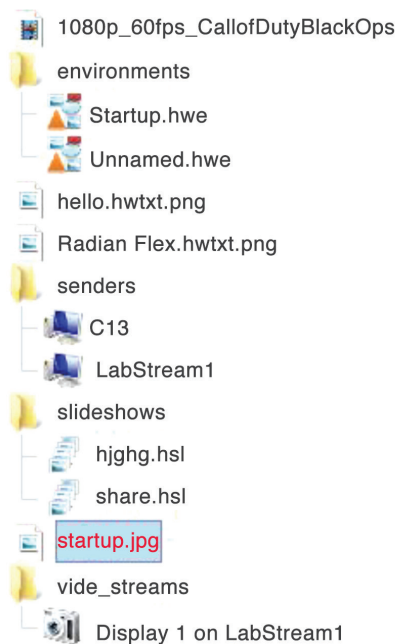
1080p_60fps_CallofDutyBlackOps
environments
Startup.hwe
Unnamed.hwe
hello.hwtxt.png
Radian Flex.hwtxt.png
senders
C13
LabStream1
slideshows
hjghg.hsl
share.hsl
startup.jpg
vide_streams
Display 1 on LabStream1